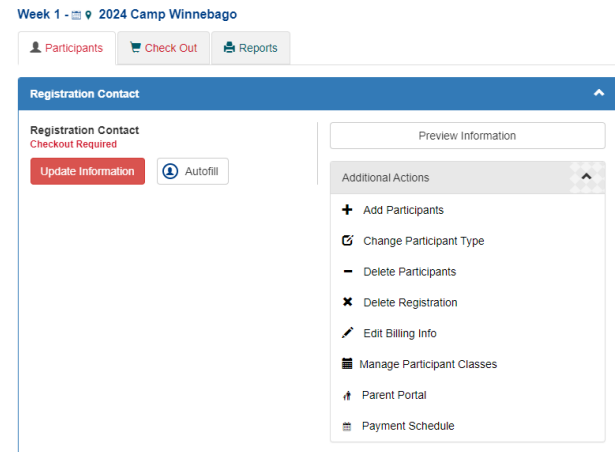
Week 1 - 2024 Camp Winnebago

Participants
Check Out
Reports

Registration Contact

Registration Contact
Checkout Required

Update Information
Autofill

Preview Information

Additional Actions

Add Participants
Change Participant Type
Delete Participants
Delete Registration
Edit Billing Info
Manage Participant Classes
Parent Portal
Payment Schedule